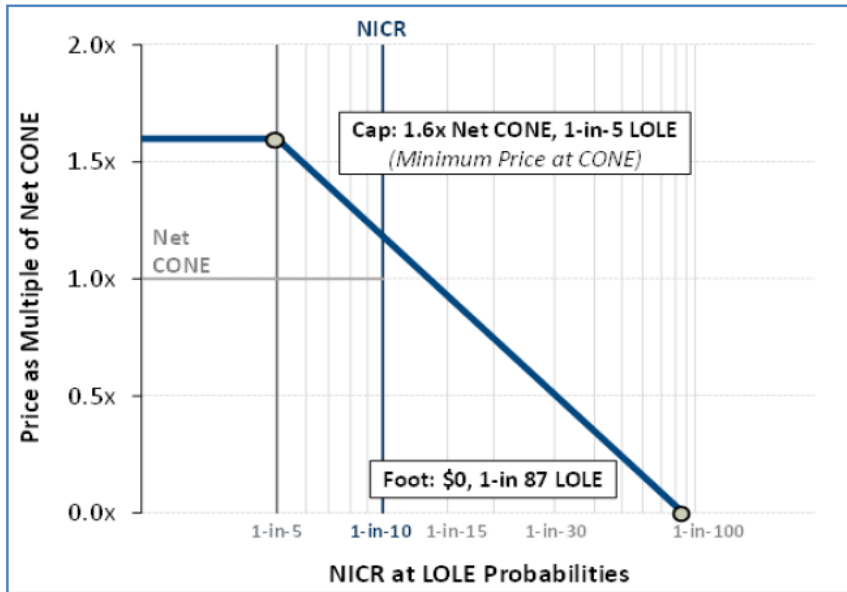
NICR

2.0x

1.5x

1.0x

0.5x

0.0x

Price as Multiple of Net CONE

Cap: 1.6x Net CONE, 1-in-5 LOLE
(Minimum Price at CONE)

Net CONE

Foot: $0, 1-in 87 LOLE

1-in-5 1-in-10 1-in-15 1-in-30 1-in-100

NICR at LOLE Probabilities